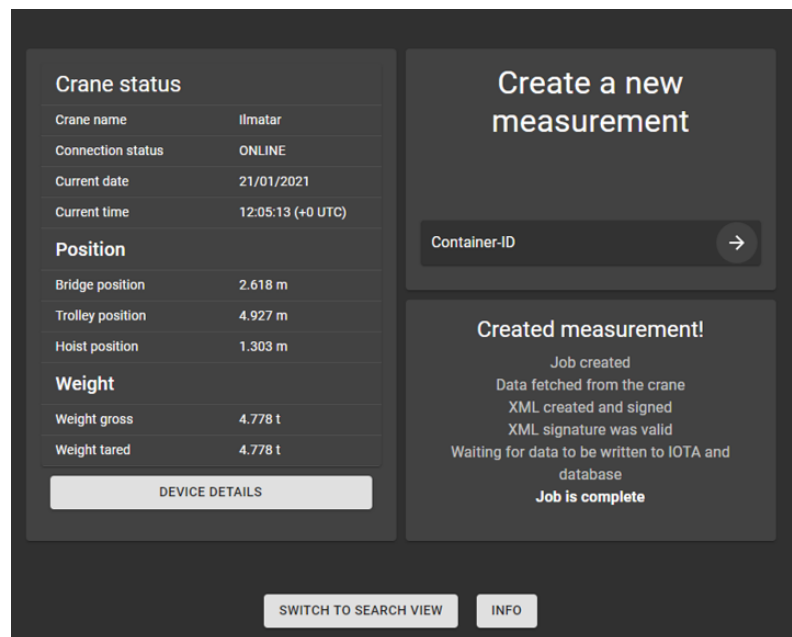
Crane status

| Crane name | Ilmatar |
|---|---|
| Connection status | ONLINE |
| Current date | 21/01/2021 |
| Current time | 12:05:13 (+0 UTC) |

Position

| Bridge position | 2.618 m |
|---|---|
| Trolley position | 4.927 m |
| Hoist position | 1.303 m |

Weight

| Weight gross | 4.778 t |
|---|---|
| Weight tared | 4.778 t |

DEVICE DETAILS

Create a new measurement

Container-ID

Created measurement!

Job created
Data fetched from the crane
XML created and signed
XML signature was valid
Waiting for data to be written to IOTA and database
Job is complete

SWITCH TO SEARCH VIEW

INFO